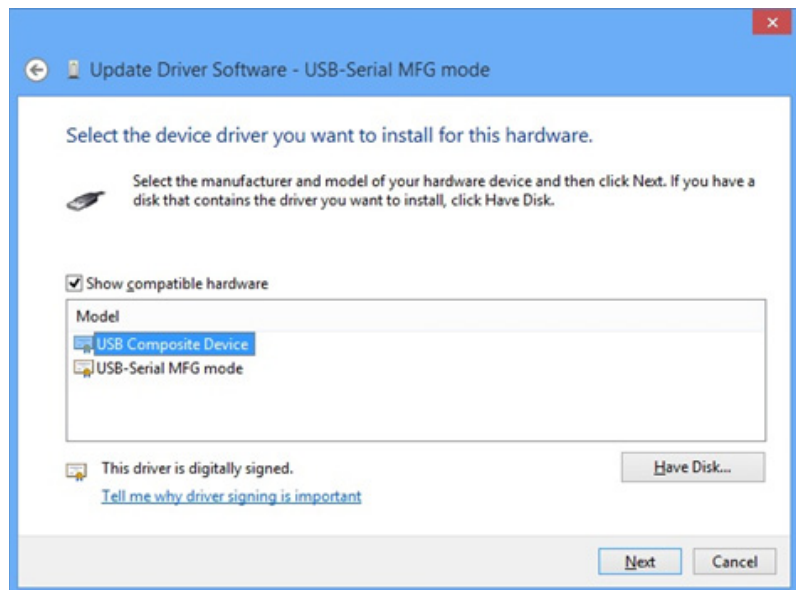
Update Driver Software - USB-Serial MFG mode

Select the device driver you want to install for this hardware.

Select the manufacturer and model of your hardware device and then click Next. If you have a disk that contains the driver you want to install, click Have Disk.

Show compatible hardware

| Model |
|---|
| USB Composite Device |
| USB-Serial MFG mode |

This driver is digitally signed.

Tell me why driver signing is important

Have Disk...

Next

Cancel